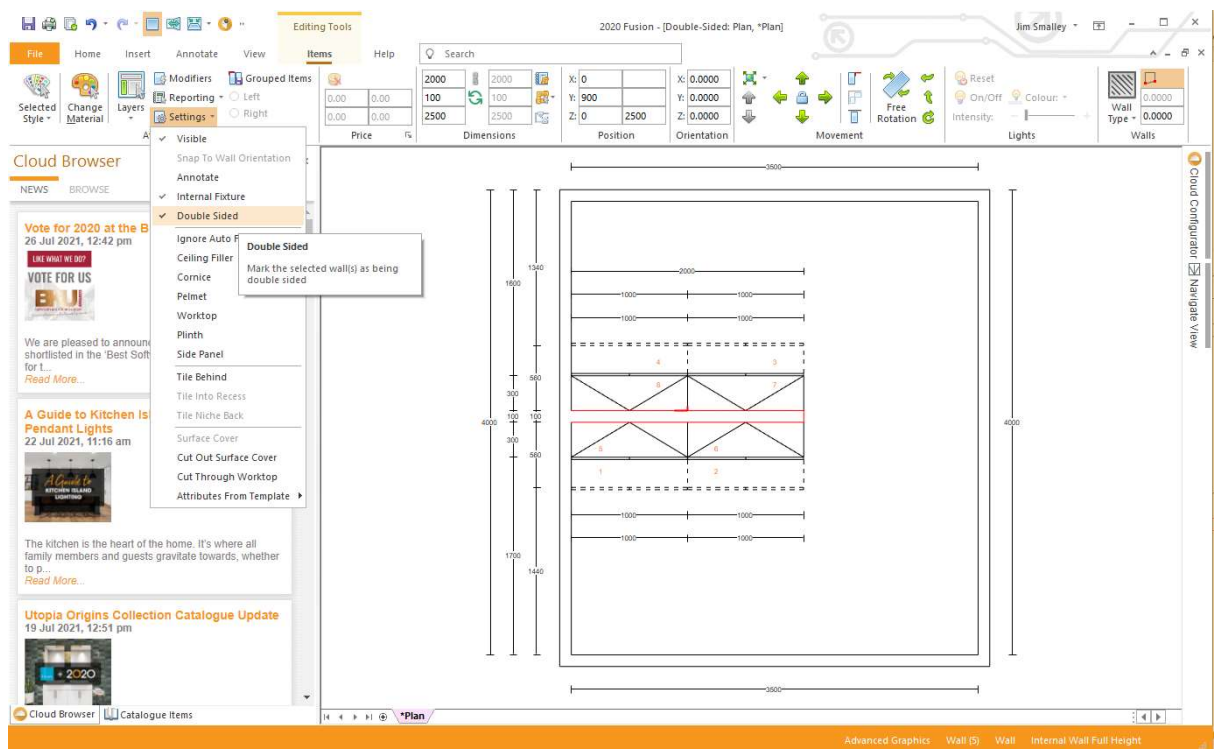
Editing Tools
2020 Fusion - [Double-Sided: Plan, *Plan]
Jim Smalley

File Home Insert Annotate View Items Help Search

Selected Style
Change Material
Layers
Modifiers
Reporting
Settings
Grouped Items
Left
Right

0.00 0.00
0.00 0.00
0.00 0.00
Price

2000 2000
100 100
2500 2500
Dimensions

X: 0
Y: 900
Z: 0 2500
Position

X: 0.0000
Y: 0.0000
Z: 0.0000
Orientation

Free Rotation
Movement

Reset
On/Off
Colour:
Intensity:
Lights

Wall Type
0.0000
0.0000
Walls

Cloud Browser
NEWS BROWSE

Vote for 2020 at the B
26 Jul 2021, 12:42 pm
LIKE WHAT WE DO?
VOTE FOR US
We are pleased to announ shortlisted in the 'Best Soft for t...
Read More...

A Guide to Kitchen Is Pendant Lights
22 Jul 2021, 11:16 am
A Guide to KITCHEN ISLAND LIGHTING
The kitchen is the heart of the home. It's where all family members and guests gravitate towards, whether to p...
Read More...

Utopia Origins Collection Catalogue Update
19 Jul 2021, 12:51 pm
2020

Visible
Snap To Wall Orientation
Annotate
Internal Fixture
Double Sided
Ignore Auto F
Ceiling Filler
Cornice
Pelmet
Worktop
Plinth
Side Panel
Tile Behind
Tile Into Recess
Tile Niche Back
Surface Cover
Cut Out Surface Cover
Cut Through Worktop
Attributes From Template

Double Sided
Mark the selected wall(s) as being double sided

3500
2000
1000 1000
1000 1000
4 3
8 7
5 6
1 2
1000 1000
1000 1000
3500
1340
1600
560
300
100 100
300
560
4000
4000
1730
1440

Cloud Configurator
Navigate View

Cloud Browser
Catalogue Items
*Plan

Advanced Graphics Wall (5) Wall Internal Wall Full Height